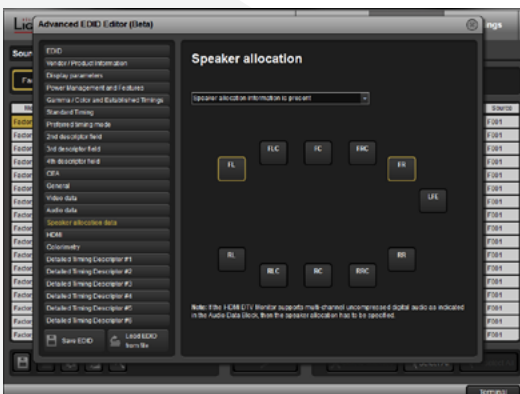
Advanced EDID Editor (Beta)

EDID
Vendor / Product information
Display parameters
Power Management and Features
Gamma / Color and Established Timings
Standard Timing
Preferred timing mode
2nd descriptor field
3rd descriptor field
4th descriptor field
CEA
General
Video data
Audio data
Speaker allocation data
HDMI
Colorimetry
Detailed Timing Descriptor #1
Detailed Timing Descriptor #2
Detailed Timing Descriptor #3
Detailed Timing Descriptor #4
Detailed Timing Descriptor #5
Detailed Timing Descriptor #6

Save EDID
Load EDID from file

Speaker allocation

Speaker allocation information is present

FLC
FC
FRC
FL
FR
LFE
RL
RR
RLC
RC
RRC

Note: If the HDMI DTV Monitor supports multi-channel uncompressed digital audio as indicated in the Audio Data Block, then the speaker allocation has to be specified.

Lig
ings
Sour
Fa
Source
F001
F001
F001
F001
F001
F001
F001
F001
F001
F001
F001
F001
F001
F001
F001
F001
Factor
Factor
Factor
Factor
Factor
Factor
Factor
Factor
Factor
Factor
Factor
Factor
Factor
Factor
Factor
Factor
Terminal